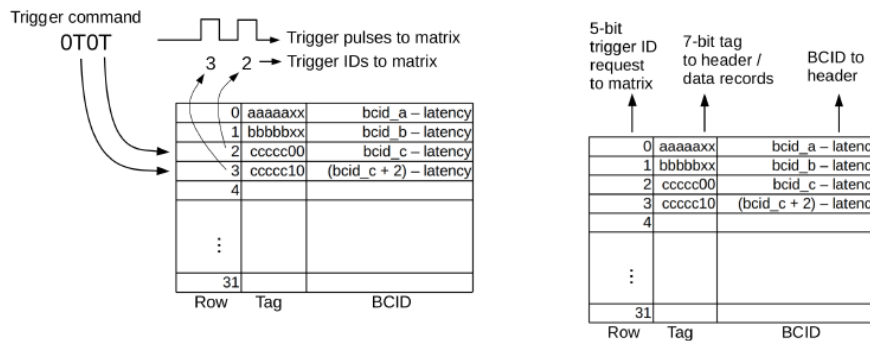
Trigger command
0T0T

Trigger pulses to matrix
3 2 Trigger IDs to matrix

| Row | Tag | BCID |
|---|---|---|
| 0 | aaaaaxx | bcid_a – latency |
| 1 | bbbbbxx | bcid_b – latency |
| 2 | ccccc00 | bcid_c – latency |
| 3 | ccccc10 | (bcid_c + 2) – latency |
| 4 | | |
| ⋮ | | |
| 31 | | |

5-bit trigger ID request to matrix

7-bit tag to header / data records

BCID to header

| Row | Tag | BCID |
|---|---|---|
| 0 | aaaaaxx | bcid_a – latenc |
| 1 | bbbbbxx | bcid_b – latenc |
| 2 | ccccc00 | bcid_c – latenc |
| 3 | ccccc10 | (bcid_c + 2) – latenc |
| 4 | | |
| ⋮ | | |
| 31 | | |